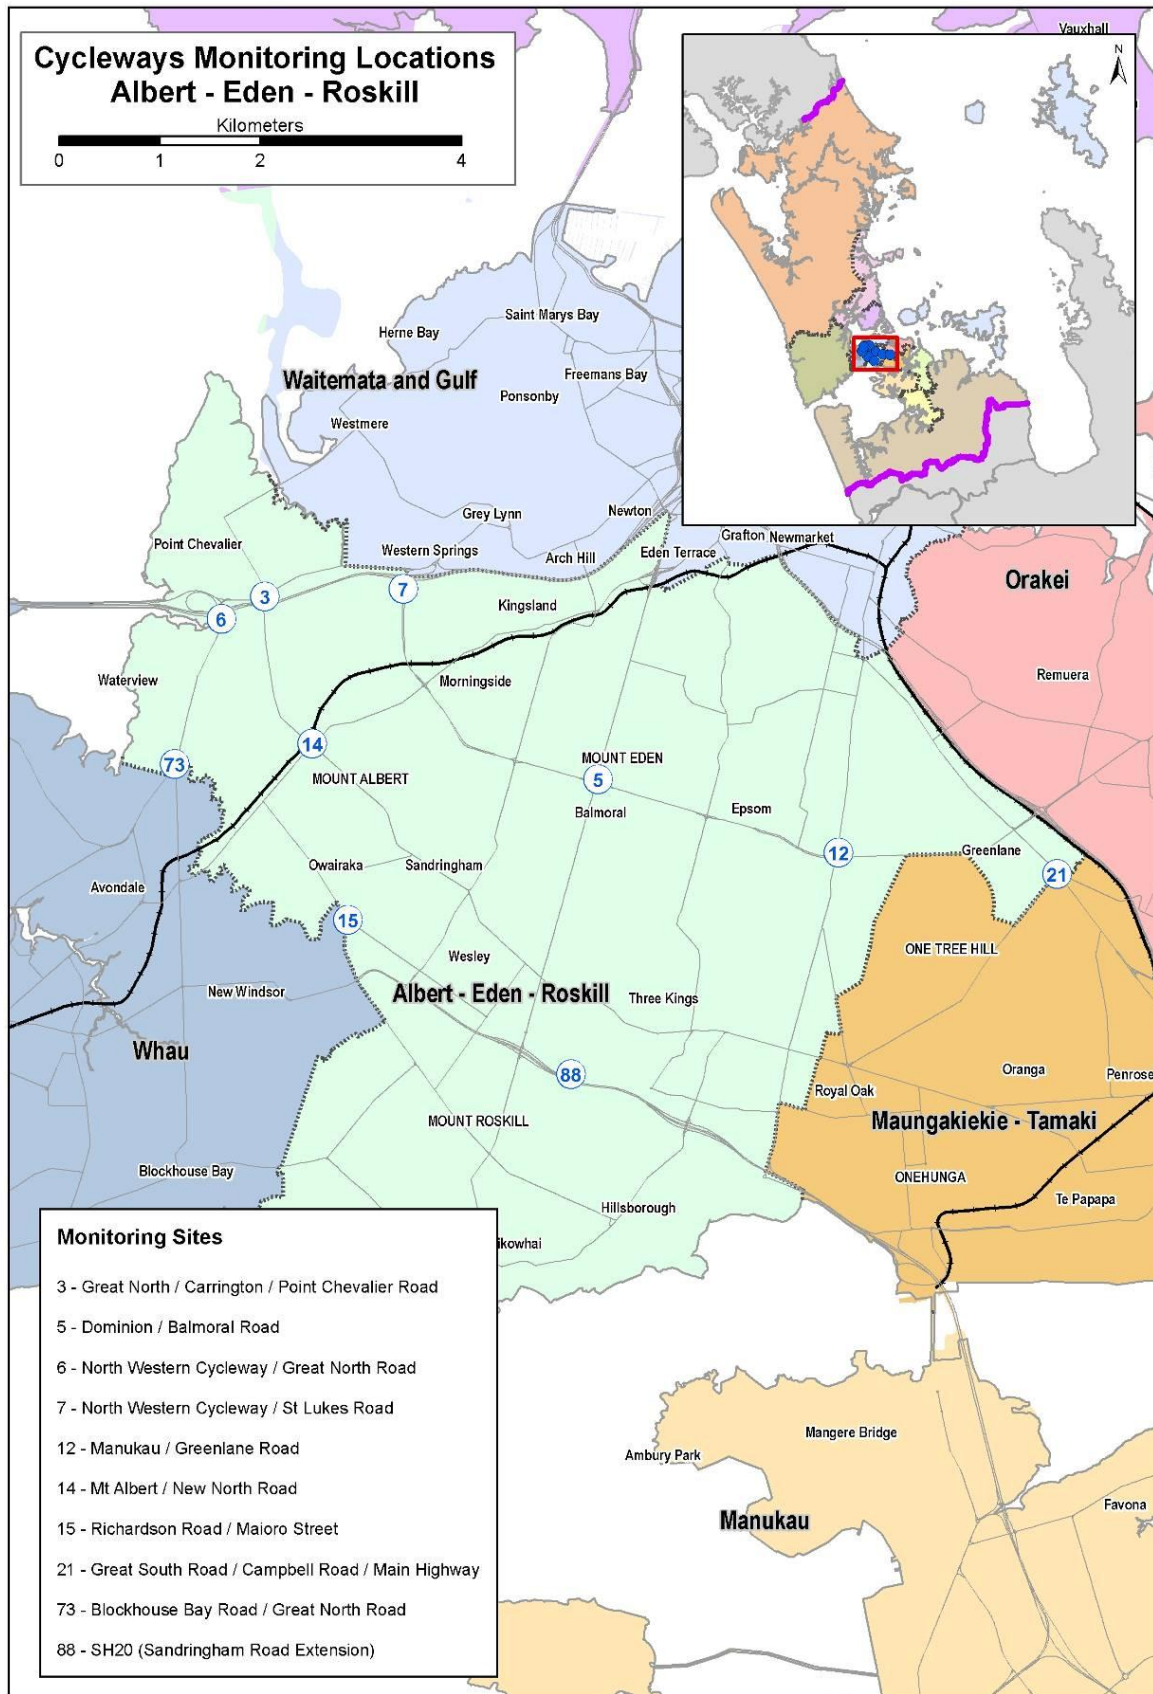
Cycleways Monitoring Locations
Albert - Eden - Roskill

Kilometers
0 1 2 4

Vauxhall

N

Saint Marys Bay
Herne Bay
Waitemata and Gulf
Freemans Bay
Ponsonby
Westmere
Grey Lynn
Newton
Grafton
Newmarket
Point Chevalier
Western Springs
Arch Hill
Eden Terrace
Orakei
3
6
7
Kingsland
Waterview
Morningside
Remuera
14
73
MOUNT ALBERT
MOUNT EDEN
5
Balmoral
Epsom
12
Greenlane
21
Owairaka
Sandringham
Avondale
15
ONE TREE HILL
Wesley
New Windsor
Albert - Eden - Roskill
Three Kings
Whau
88
Oranga
Penrose
Royal Oak
Maungakiekie - Tamaki
MOUNT ROSKILL
Blockhouse Bay
ONEHUNGA
Te Papapa
Hillsborough
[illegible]ikowhai
Mangere Bridge
Ambury Park
Manukau
Favona

Monitoring Sites
3 - Great North / Carrington / Point Chevalier Road
5 - Dominion / Balmoral Road
6 - North Western Cycleway / Great North Road
7 - North Western Cycleway / St Lukes Road
12 - Manukau / Greenlane Road
14 - Mt Albert / New North Road
15 - Richardson Road / Maioro Street
21 - Great South Road / Campbell Road / Main Highway
73 - Blockhouse Bay Road / Great North Road
88 - SH20 (Sandringham Road Extension)